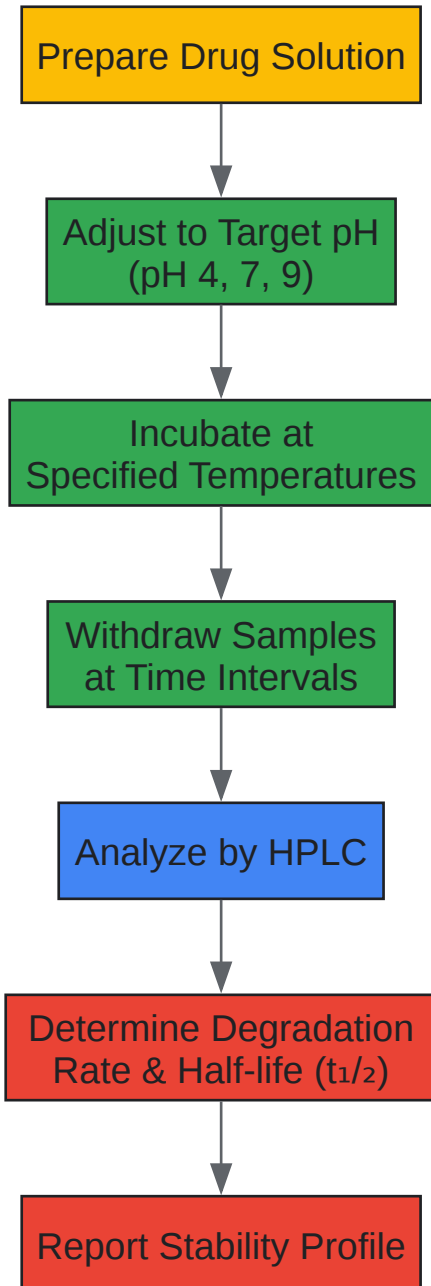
Prepare Drug Solution

Adjust to Target pH (pH 4, 7, 9)

Incubate at Specified Temperatures

Withdraw Samples at Time Intervals

Analyze by HPLC

Determine Degradation Rate & Half-life ($t_{1/2}$)

Report Stability Profile